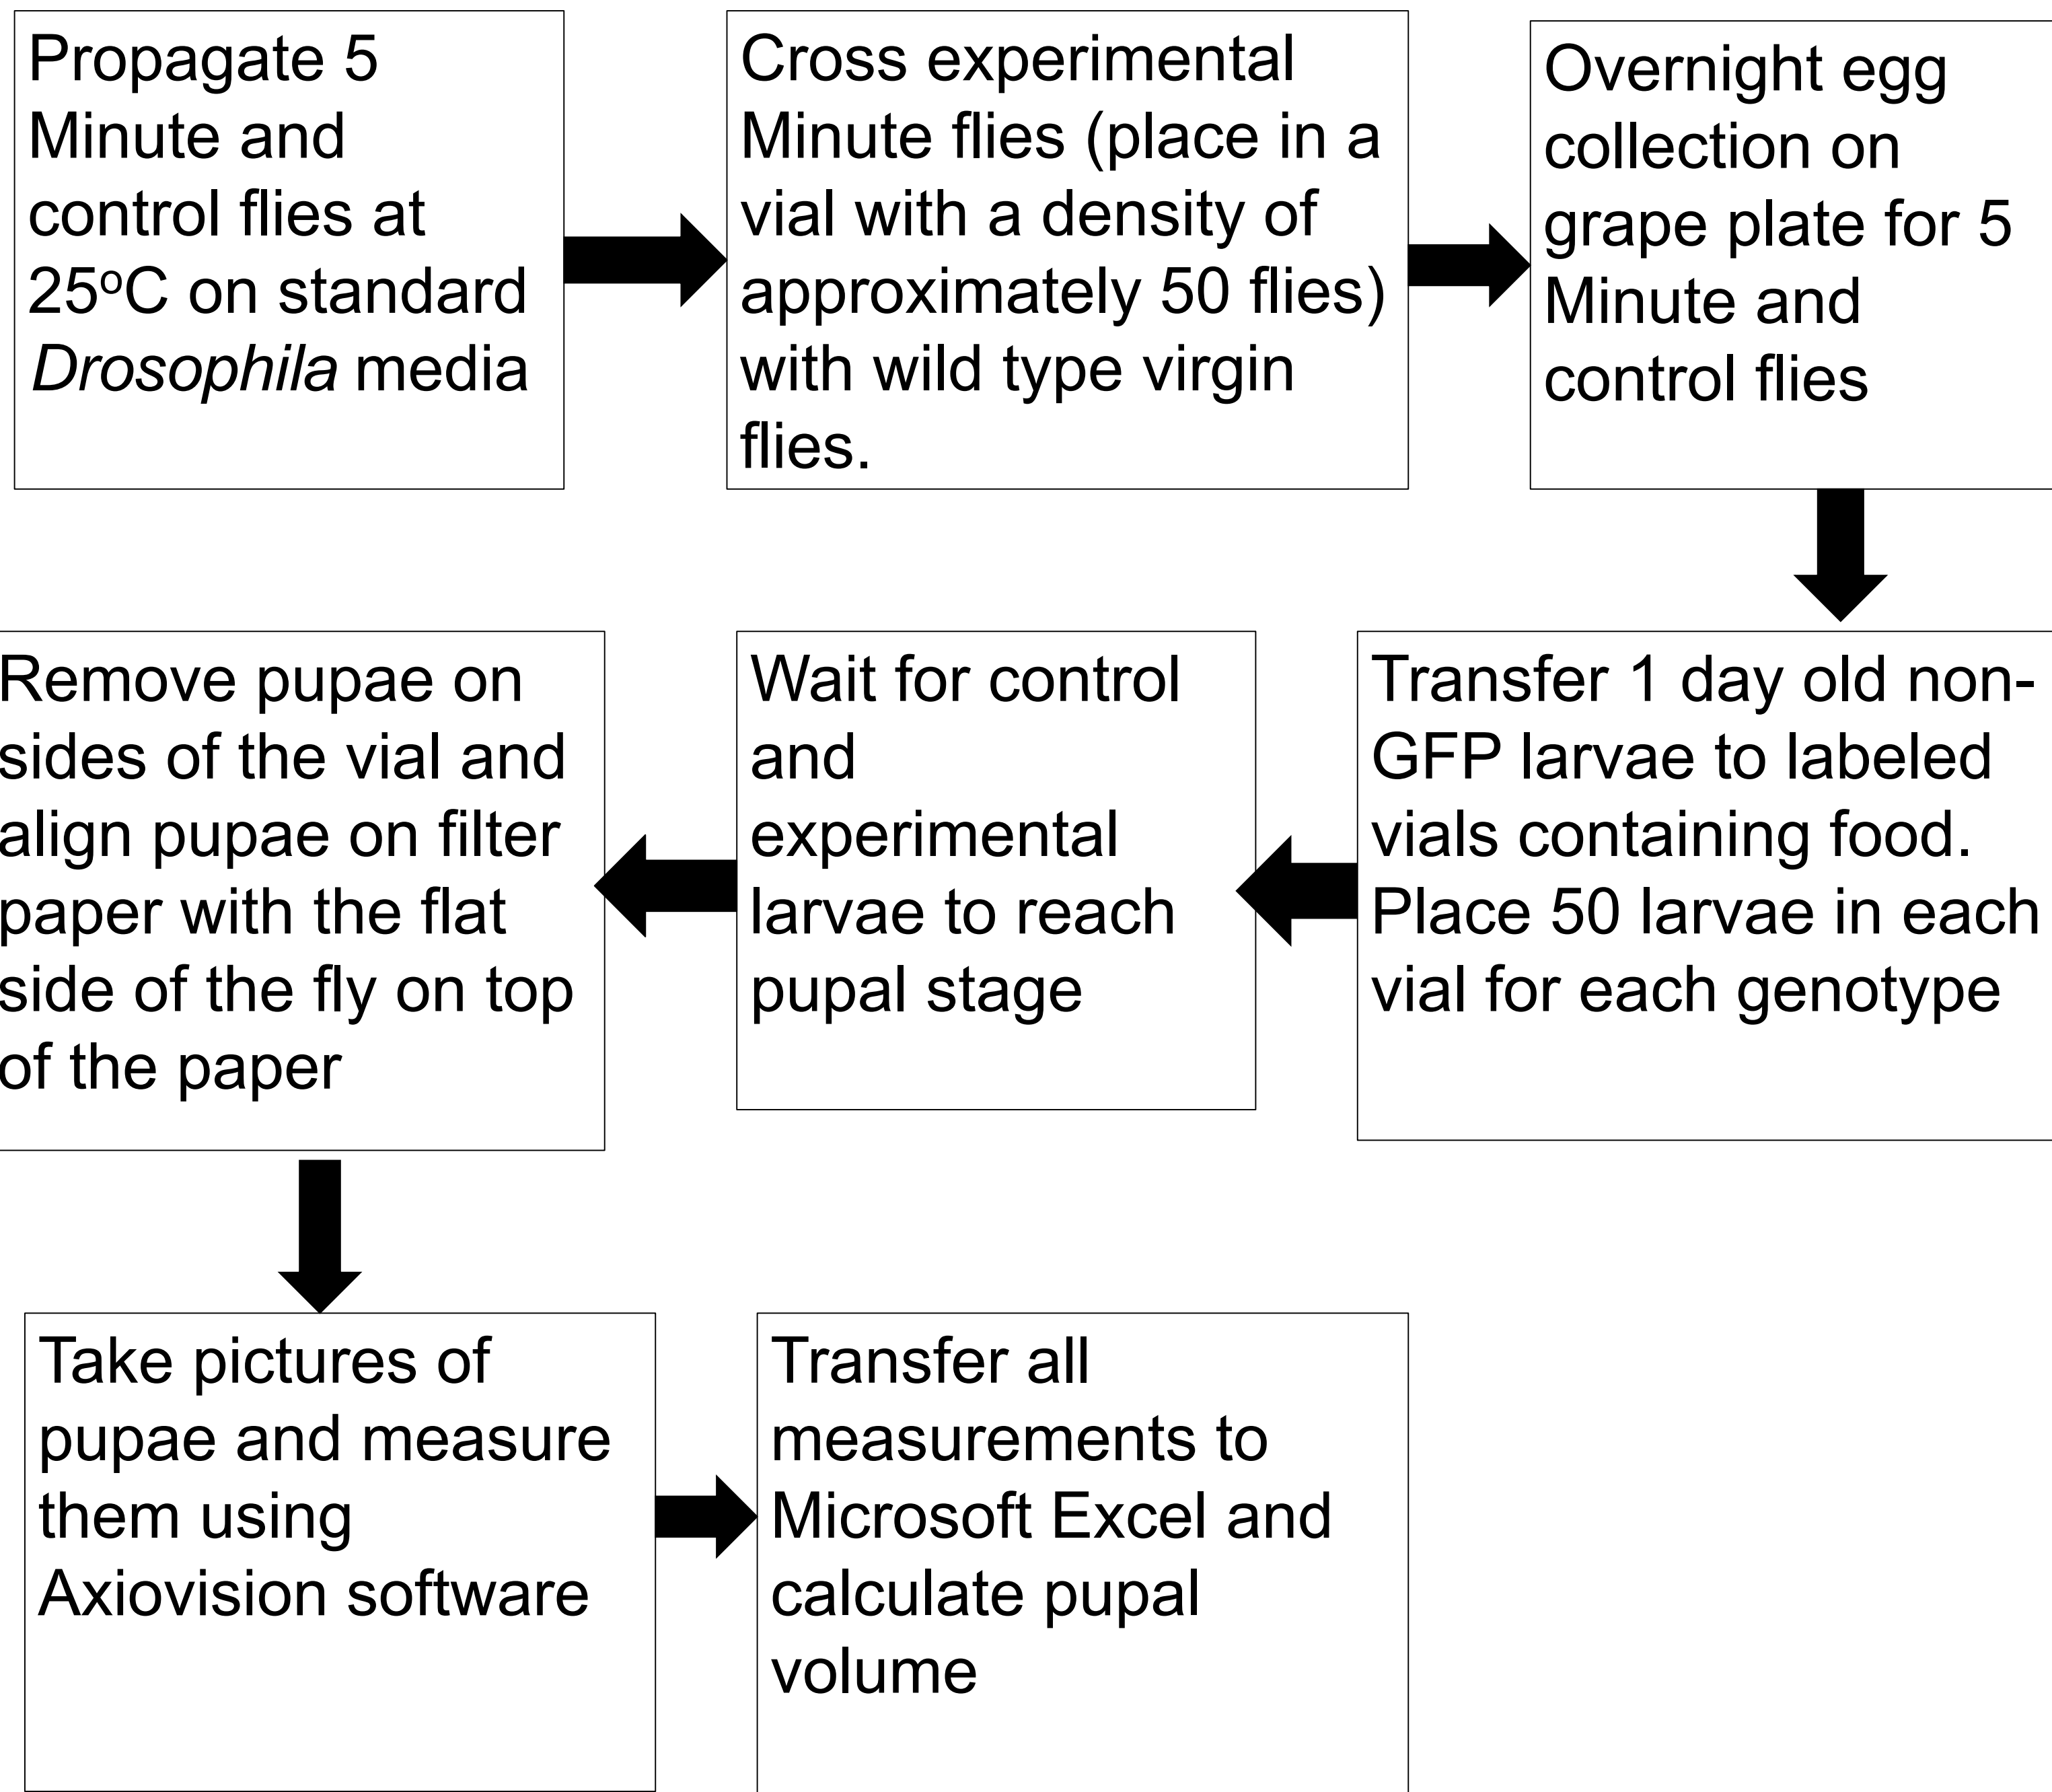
Propagate 5 Minute and control flies at 25$^{o}$C on standard *Drosophila* media

Cross experimental Minute flies (place in a vial with a density of approximately 50 flies) with wild type virgin flies.

Overnight egg collection on grape plate for 5 Minute and control flies

Transfer 1 day old non-GFP larvae to labeled vials containing food. Place 50 larvae in each vial for each genotype

Wait for control and experimental larvae to reach pupal stage

Remove pupae on sides of the vial and align pupae on filter paper with the flat side of the fly on top of the paper

Take pictures of pupae and measure them using Axiovision software

Transfer all measurements to Microsoft Excel and calculate pupal volume